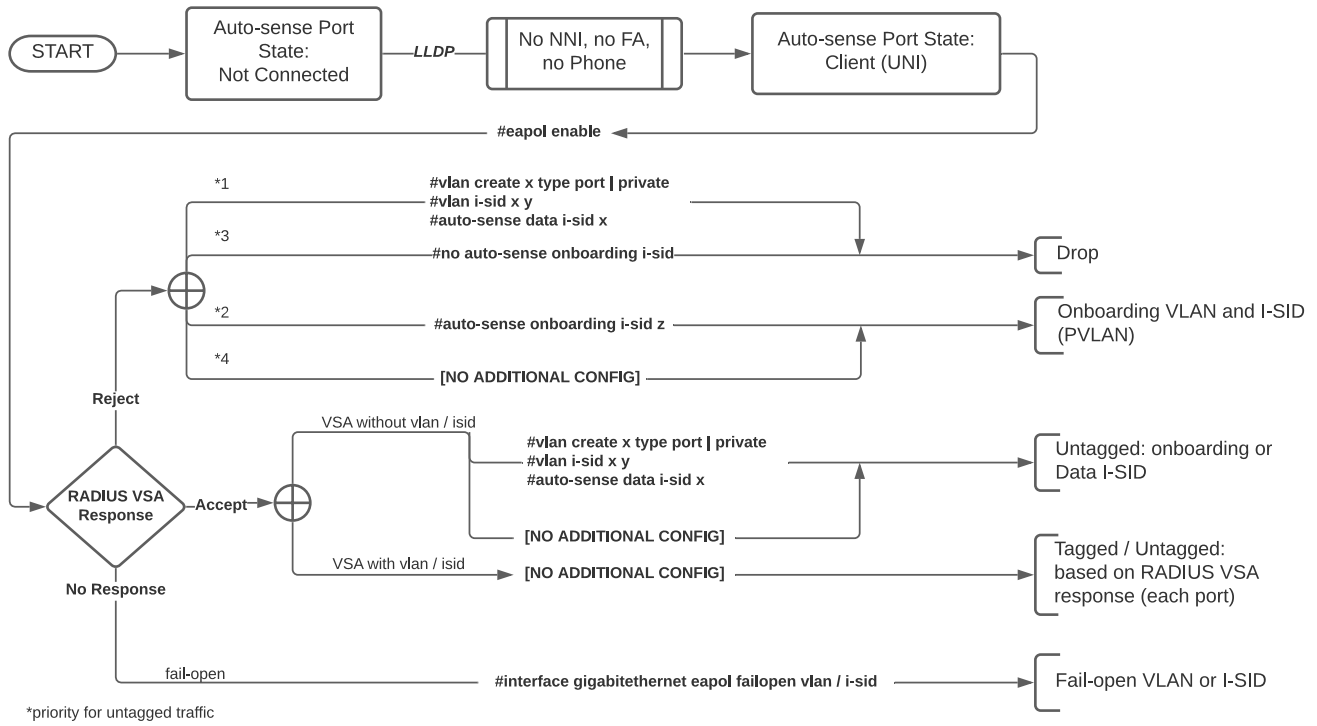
START

Auto-sense Port State: Not Connected

LLDP

No NNI, no FA, no Phone

Auto-sense Port State: Client (UNI)

#eapol enable

*1

#vlan create x type port | private
#vlan i-sid x y
#auto-sense data i-sid x

*3

#no auto-sense onboarding i-sid

Drop

*2

#auto-sense onboarding i-sid z

Onboarding VLAN and I-SID (PVLAN)

*4

[NO ADDITIONAL CONFIG]

Reject

VSA without vlan / isid

#vlan create x type port | private
#vlan i-sid x y
#auto-sense data i-sid x

Untagged: onboarding or Data I-SID

RADIUS VSA Response

Accept

[NO ADDITIONAL CONFIG]

VSA with vlan / isid

[NO ADDITIONAL CONFIG]

Tagged / Untagged: based on RADIUS VSA response (each port)

No Response

fail-open

#interface gigabitethernet eapol failopen vlan / i-sid

Fail-open VLAN or I-SID

*priority for untagged traffic